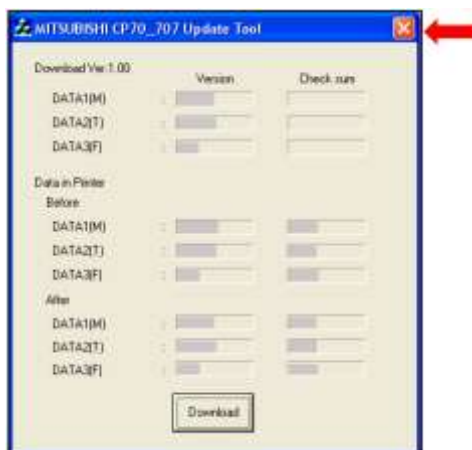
MITSUBISHI CP70_707 Update Tool

Download Ver 1.00

Version

Check sum

DATA1(M) :

DATA2(T) :

DATA3(F) :

Data in Printer

Before

DATA1(M) :

DATA2(T) :

DATA3(F) :

After

DATA1(M) :

DATA2(T) :

DATA3(F) :

Download